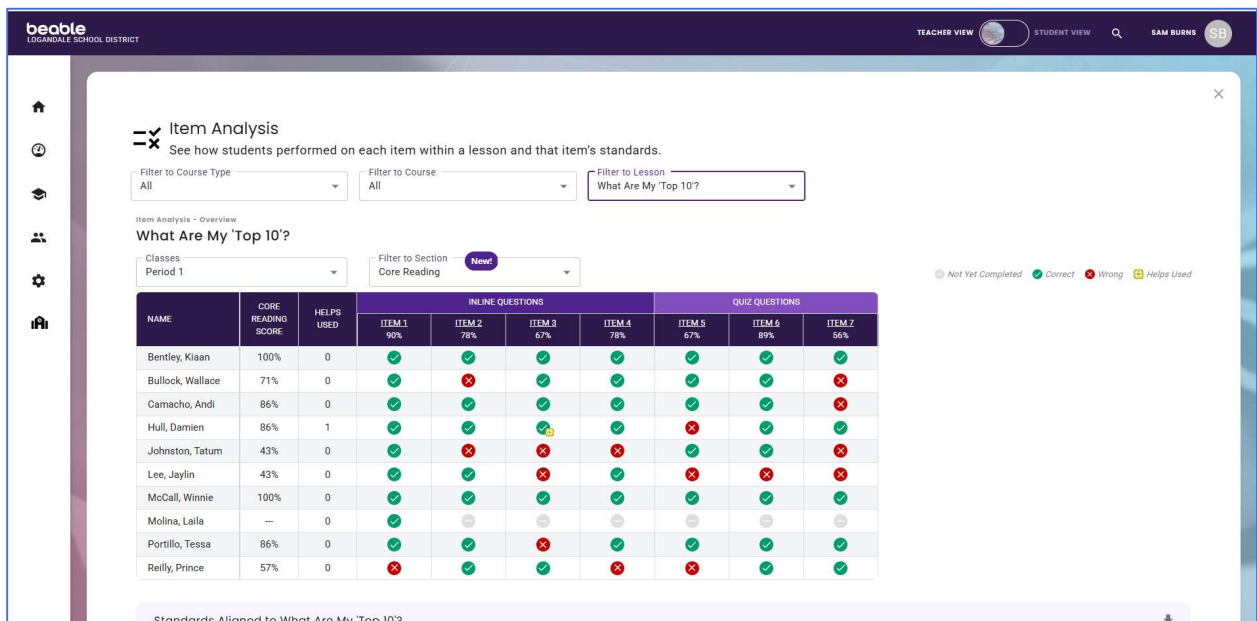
beable
LOGANDALE SCHOOL DISTRICT

TEACHER VIEW STUDENT VIEW SAM BURNS SB

Item Analysis
See how students performed on each item within a lesson and that item's standards.

Filter to Course Type
All

Filter to Course
All

Filter to Lesson
What Are My 'Top 10'?

Item Analysis - Overview
What Are My 'Top 10'?

Classes
Period 1

Filter to Section New!
Core Reading

Not Yet Completed Correct Wrong Helps Used

| NAME | CORE READING SCORE | HELPS USED | INLINE QUESTIONS ITEM 1 90% | ITEM 2 78% | ITEM 3 67% | ITEM 4 78% | QUIZ QUESTIONS ITEM 5 67% | ITEM 6 89% | ITEM 7 56% |
|---|---|---|---|---|---|---|---|---|---|
| Bentley, Kiaan | 100% | 0 | Correct | Correct | Correct | Correct | Correct | Correct | Correct |
| Bullock, Wallace | 71% | 0 | Correct | Wrong | Correct | Correct | Correct | Correct | Wrong |
| Camacho, Andi | 86% | 0 | Correct | Correct | Correct | Correct | Correct | Correct | Wrong |
| Hull, Damien | 86% | 1 | Correct | Correct | Correct, Helps Used | Correct | Wrong | Correct | Correct |
| Johnston, Tatum | 43% | 0 | Correct | Wrong | Wrong | Wrong | Correct | Correct | Wrong |
| Lee, Jaylin | 43% | 0 | Correct | Correct | Wrong | Correct | Wrong | Wrong | Wrong |
| McCall, Winnie | 100% | 0 | Correct | Correct | Correct | Correct | Correct | Correct | Correct |
| Molina, Laila | --- | 0 | Correct | Not Yet Completed | Not Yet Completed | Not Yet Completed | Not Yet Completed | Not Yet Completed | Not Yet Completed |
| Portillo, Tessa | 86% | 0 | Correct | Correct | Wrong | Correct | Correct | Correct | Correct |
| Reilly, Prince | 57% | 0 | Wrong | Correct | Correct | Wrong | Wrong | Correct | Correct |

Standards Aligned to What Are My 'Top 10'?